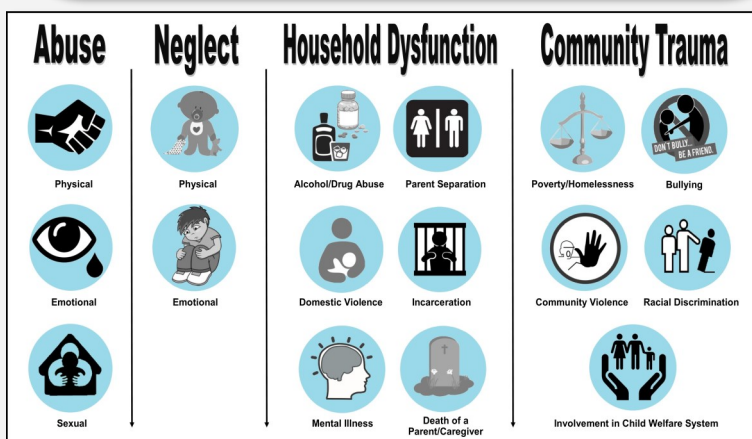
Abuse

Physical

Emotional

Sexual

Neglect

Physical

Emotional

Household Dysfunction

Alcohol/Drug Abuse

Parent Separation

Domestic Violence

Incarceration

Mental Illness

Death of a Parent/Caregiver

Community Trauma

Poverty/Homelessness

DON'T BULLY... BE A FRIEND.

Bullying

Community Violence

Racial Discrimination

Involvement in Child Welfare System